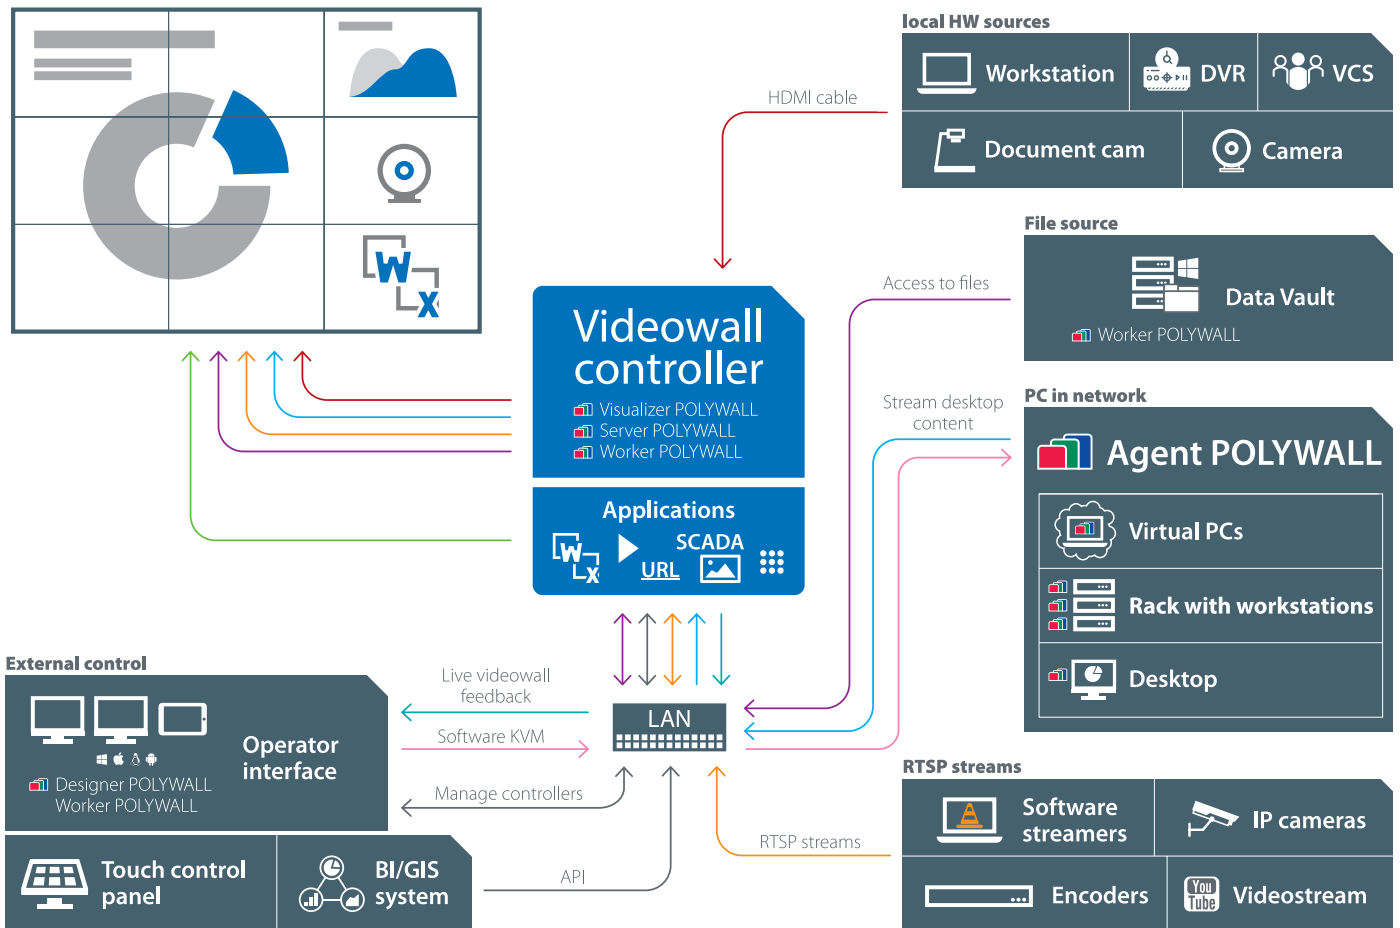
local HW sources

Workstation

DVR

VCS

Document cam

Camera

HDMI cable

File source

Data Vault

Worker POLYWALL

Access to files

Videowall controller

Visualizer POLYWALL
Server POLYWALL
Worker POLYWALL

Applications

SCADA

URL

Stream desktop content

PC in network

Agent POLYWALL

Virtual PCs

Rack with workstations

Desktop

External control

Operator interface

Designer POLYWALL
Worker POLYWALL

Live videowall feedback

Software KVM

Manage controllers

LAN

Touch control panel

BI/GIS system

API

RTSP streams

RTSP streams

Software streamers

IP cameras

Encoders

You Tube

Videostream